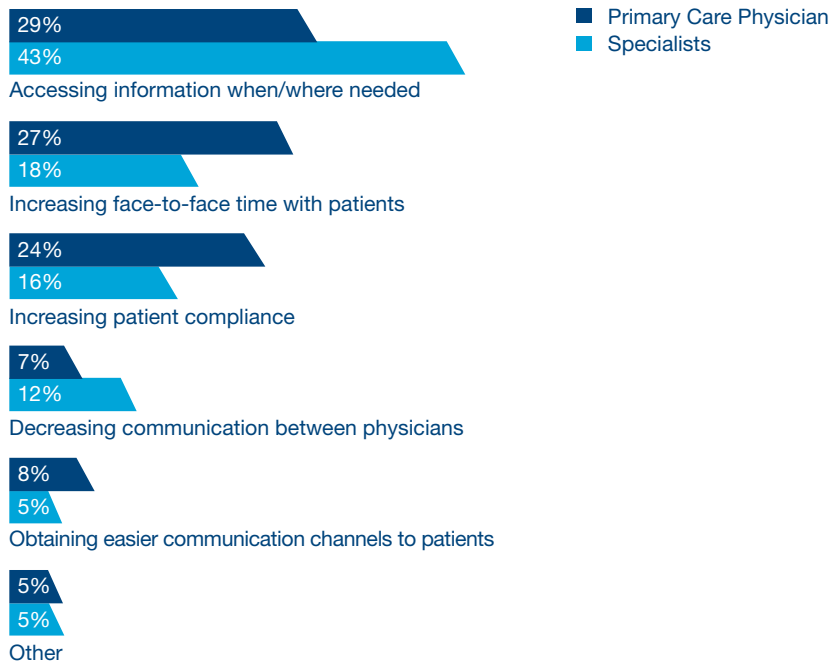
Primary Care Physician
Specialists

29%
43%
Accessing information when/where needed

27%
18%
Increasing face-to-face time with patients

24%
16%
Increasing patient compliance

7%
12%
Decreasing communication between physicians

8%
5%
Obtaining easier communication channels to patients

5%
5%
Other